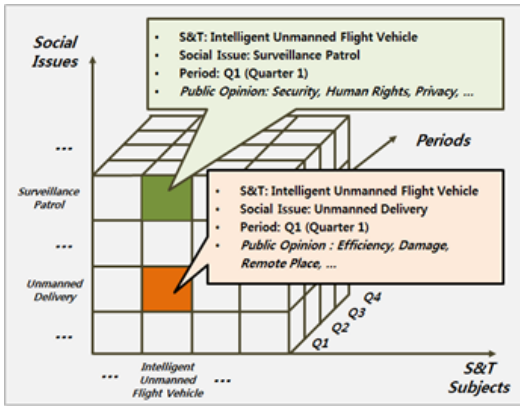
Social Issues

S&T: Intelligent Unmanned Flight Vehicle
Social Issue: Surveillance Patrol
Period: Q1 (Quarter 1)
Public Opinion: Security, Human Rights, Privacy, …

Periods

…

Surveillance Patrol

S&T: Intelligent Unmanned Flight Vehicle
Social Issue: Unmanned Delivery
Period: Q1 (Quarter 1)
Public Opinion : Efficiency, Damage, Remote Place, …

…

Unmanned Delivery

…

Q4
Q3
Q2
Q1

… Intelligent Unmanned Flight Vehicle …

S&T Subjects